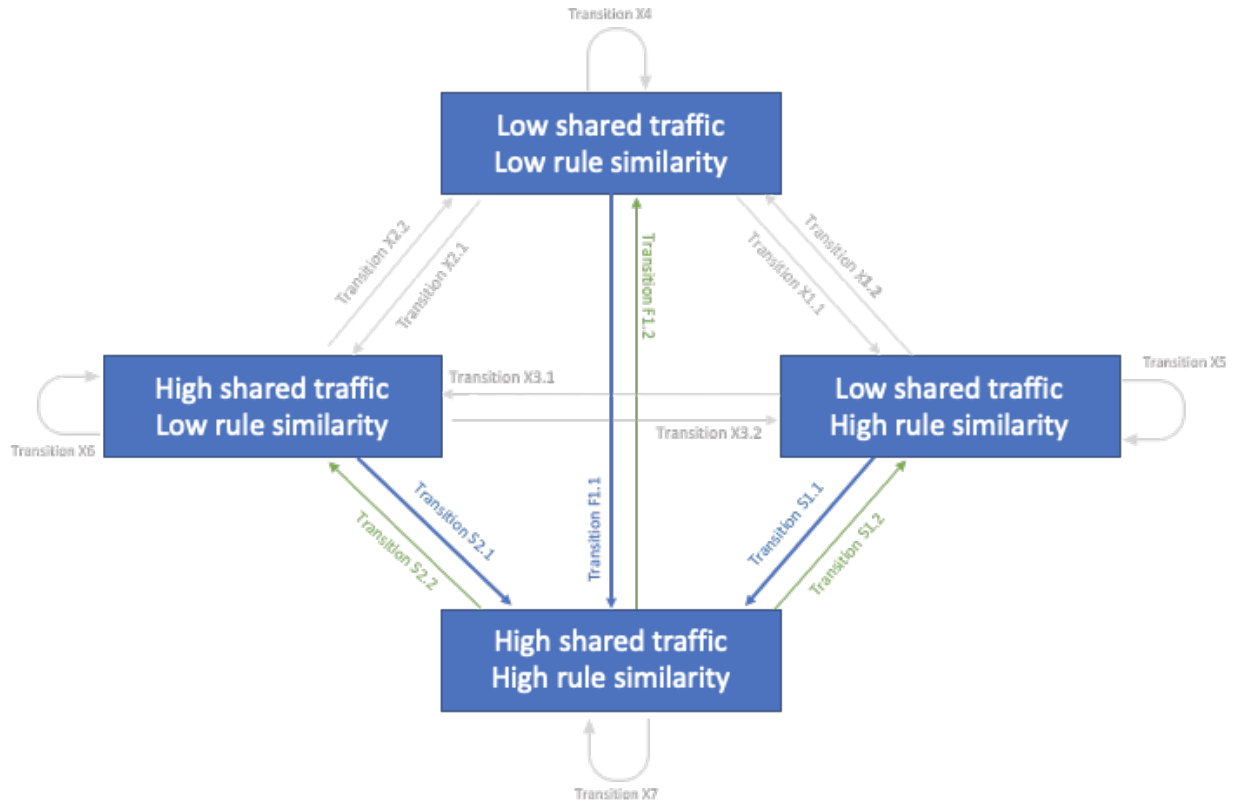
Transition X4

Low shared traffic
Low rule similarity

Transition X2.2

Transition X2.1

Transition F1.2

Transition X1.2

Transition X1.1

High shared traffic
Low rule similarity

Transition X3.1

Transition X5

Low shared traffic
High rule similarity

Transition X6

Transition X3.2

Transition S2.1

Transition S2.2

Transition F1.1

Transition S1.1

Transition S1.2

High shared traffic
High rule similarity

Transition X7